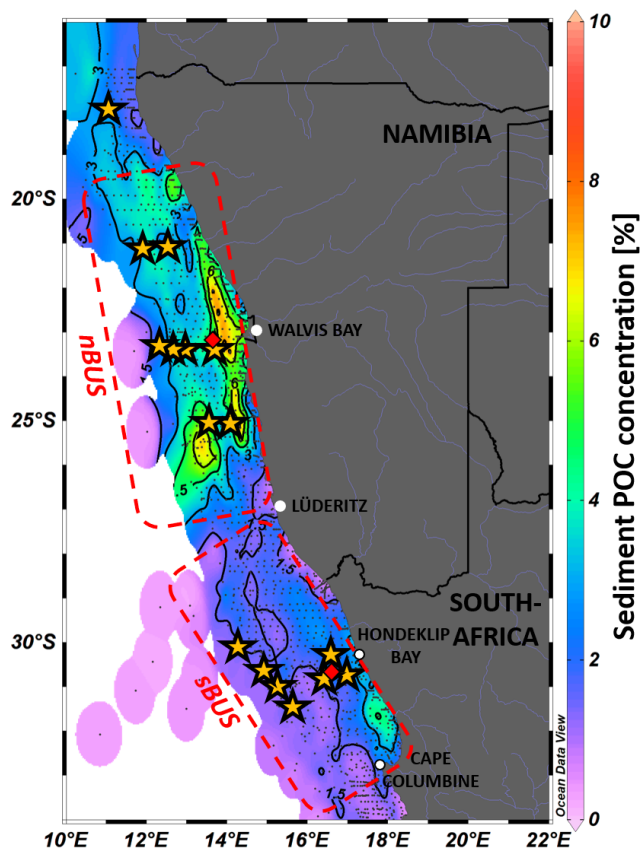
NAMIBIA

20°S

25°S

30°S

nBUS

sBUS

WALVIS BAY

LÜDERITZ

SOUTH-AFRICA

HONDEKLIP BAY

CAPE COLUMBINE

3
3
3
5
6
6
5
3
5
1.5
1.5
1.5

10°E 12°E 14°E 16°E 18°E 20°E 22°E

Ocean Data View

Sediment POC concentration [%]

10
8
6
4
2
0